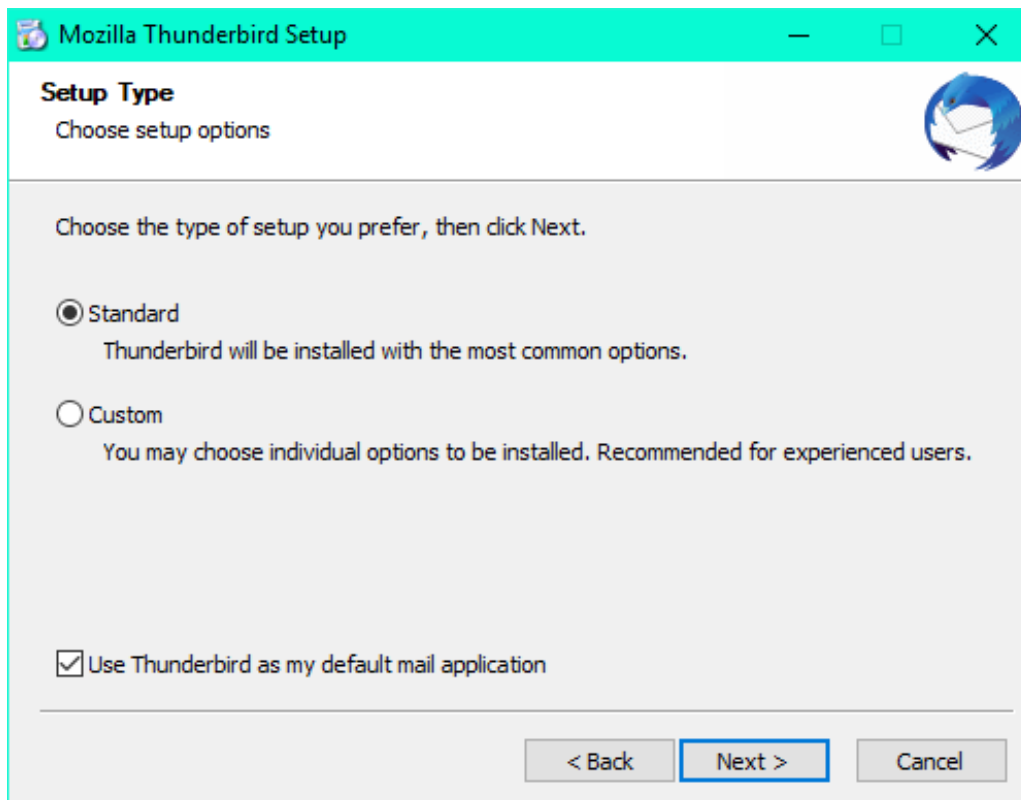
Mozilla Thunderbird Setup

Setup Type

Choose setup options

Choose the type of setup you prefer, then click Next.

Standard

Thunderbird will be installed with the most common options.

Custom

You may choose individual options to be installed. Recommended for experienced users.

Use Thunderbird as my default mail application

< Back

Next >

Cancel